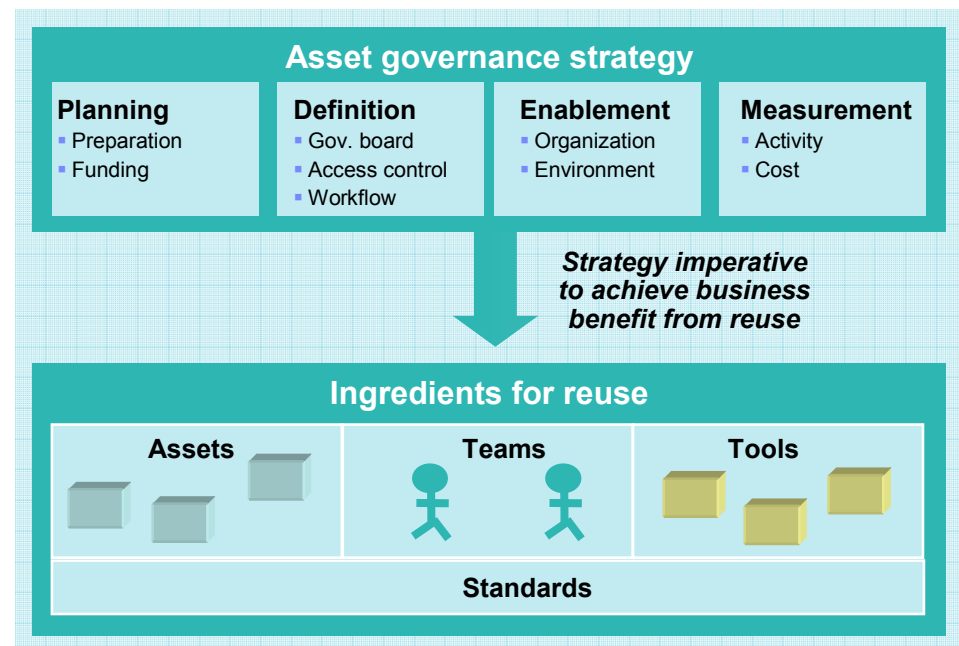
Asset governance strategy

Planning
- Preparation
- Funding

Definition
- Gov. board
- Access control
- Workflow

Enablement
- Organization
- Environment

Measurement
- Activity
- Cost

Strategy imperative to achieve business benefit from reuse

Ingredients for reuse

| Assets | Teams | Tools |
|---|---|---|
| Standards | | |